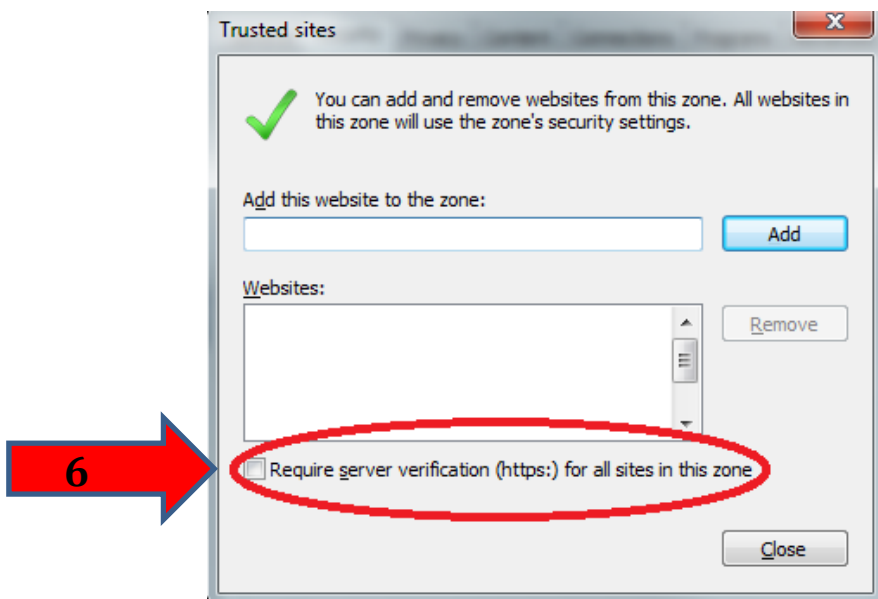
Trusted sites

You can add and remove websites from this zone. All websites in this zone will use the zone's security settings.

Add this website to the zone:

Add

Websites:

Remove

6

Require server verification (https:) for all sites in this zone

Close